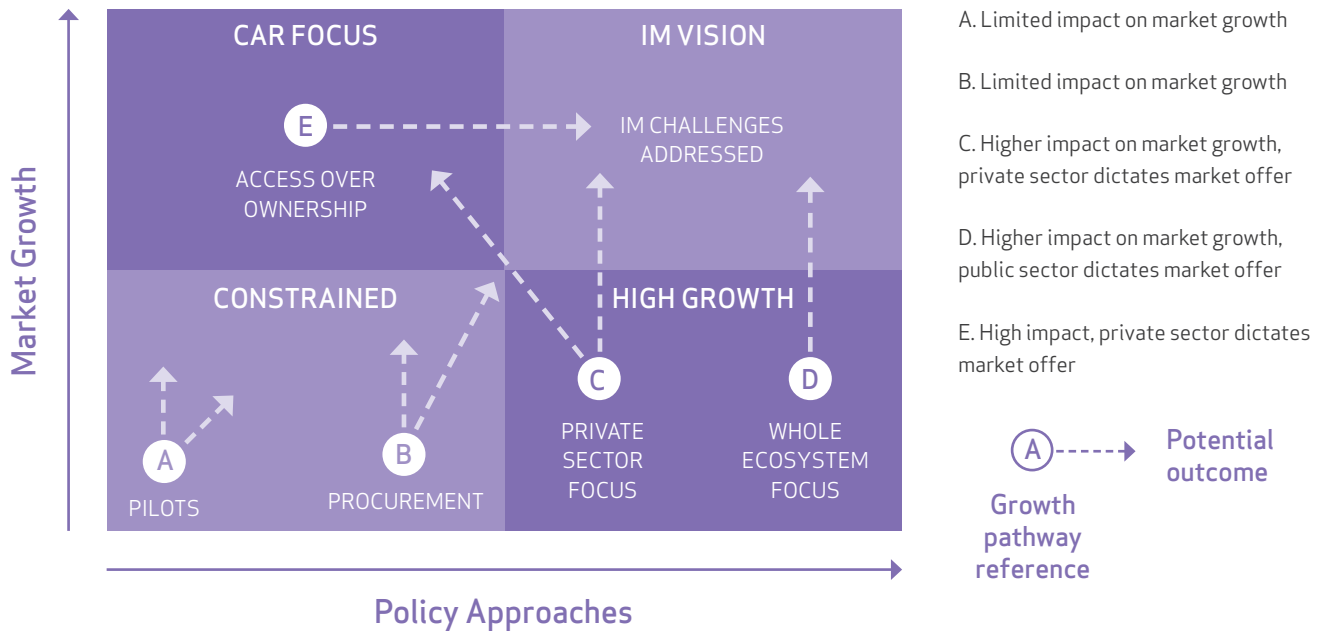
Market Growth

CAR FOCUS

IM VISION

E

ACCESS OVER OWNERSHIP

IM CHALLENGES ADDRESSED

CONSTRAINED

HIGH GROWTH

A

PILOTS

B

PROCUREMENT

C

PRIVATE SECTOR FOCUS

D

WHOLE ECOSYSTEM FOCUS

Policy Approaches

A. Limited impact on market growth

B. Limited impact on market growth

C. Higher impact on market growth, private sector dictates market offer

D. Higher impact on market growth, public sector dictates market offer

E. High impact, private sector dictates market offer

A

Growth pathway reference

Potential outcome